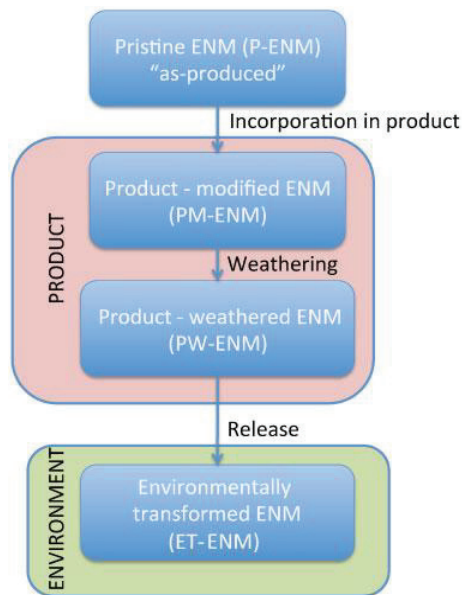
Pristine ENM (P-ENM) "as-produced"

Incorporation in product

PRODUCT

Product - modified ENM (PM-ENM)

Weathering

Product - weathered ENM (PW-ENM)

Release

ENVIRONMENT

Environmentally transformed ENM (ET-ENM)